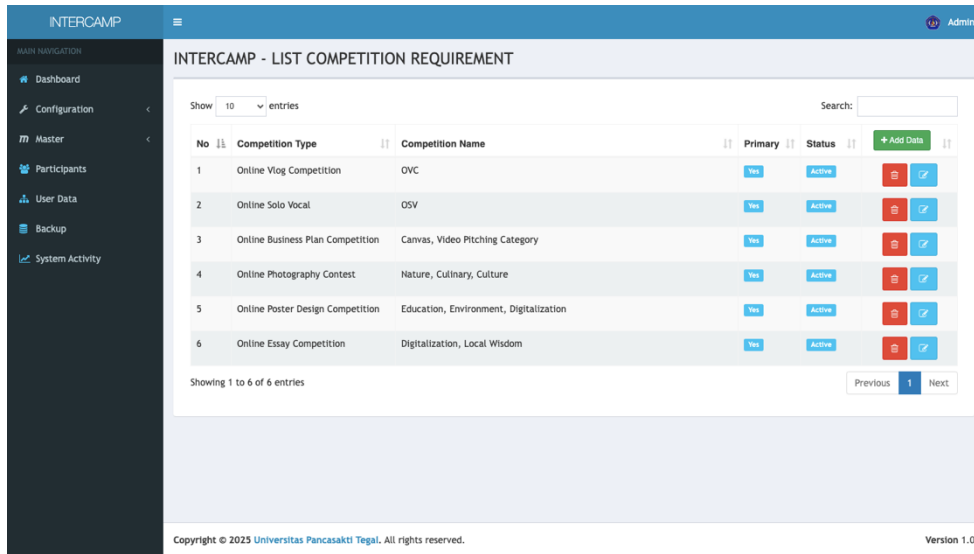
INTERCAMP

Admin

MAIN NAVIGATION

Dashboard

Configuration

Master

Participants

User Data

Backup

System Activity

INTERCAMP - LIST COMPETITION REQUIREMENT

Show 10 entries

Search:

| No | Competition Type | Competition Name | Primary | Status | + Add Data |
|---|---|---|---|---|---|
| 1 | Online Vlog Competition | OVC | Yes | Active | |
| 2 | Online Solo Vocal | OSV | Yes | Active | |
| 3 | Online Business Plan Competition | Canvas, Video Pitching Category | Yes | Active | |
| 4 | Online Photography Contest | Nature, Culinary, Culture | Yes | Active | |
| 5 | Online Poster Design Competition | Education, Environment, Digitalization | Yes | Active | |
| 6 | Online Essay Competition | Digitalization, Local Wisdom | Yes | Active | |

Showing 1 to 6 of 6 entries

Previous 1 Next

Copyright © 2025 Universitas Pancasakti Tegal. All rights reserved.

Version 1.0